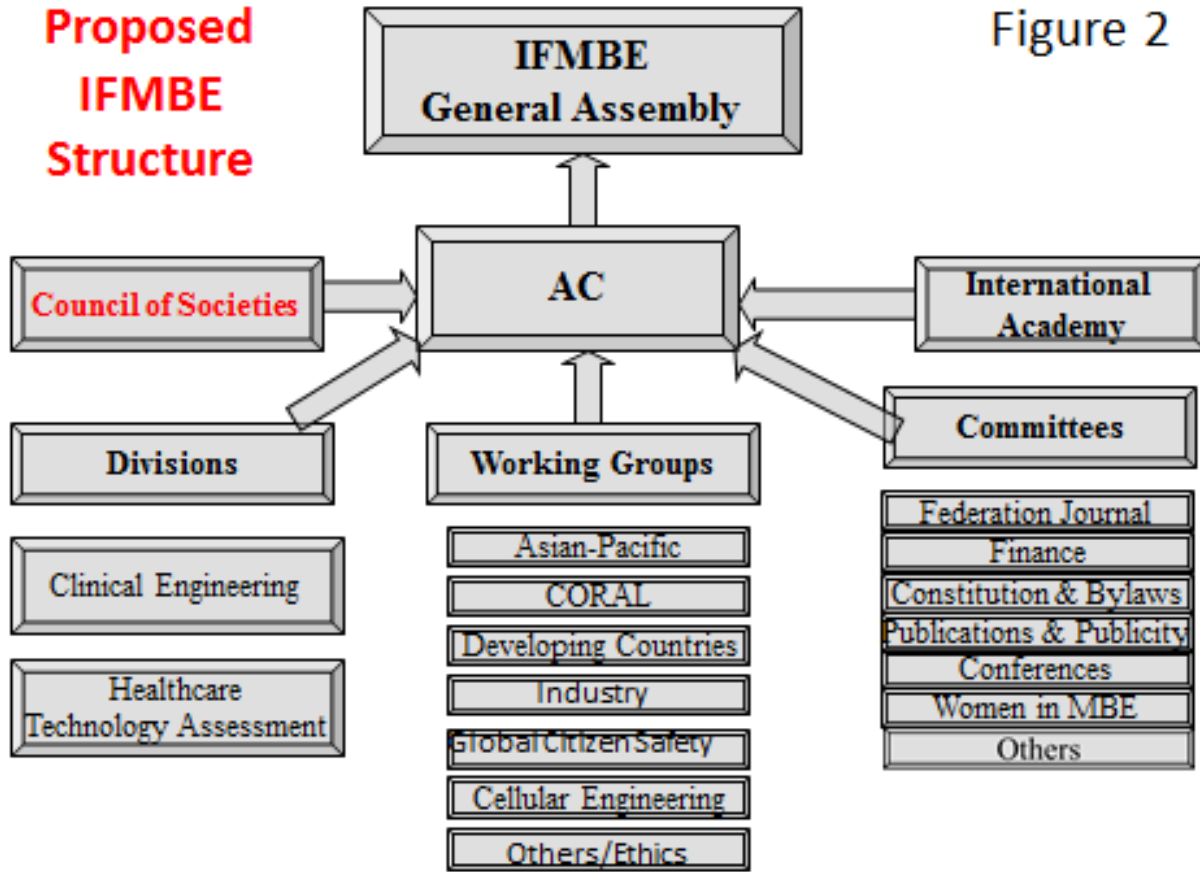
Proposed IFMBE Structure

Figure 2

IFMBE
General Assembly

Council of Societies

AC

International Academy

Divisions

Working Groups

Committees

Clinical Engineering

Healthcare Technology Assessment

Asian-Pacific

CORAL

Developing Countries

Industry

Global Citizen Safety

Cellular Engineering

Others/Ethics

Federation Journal

Finance

Constitution & Bylaws

Publications & Publicity

Conferences

Women in MBE

Others